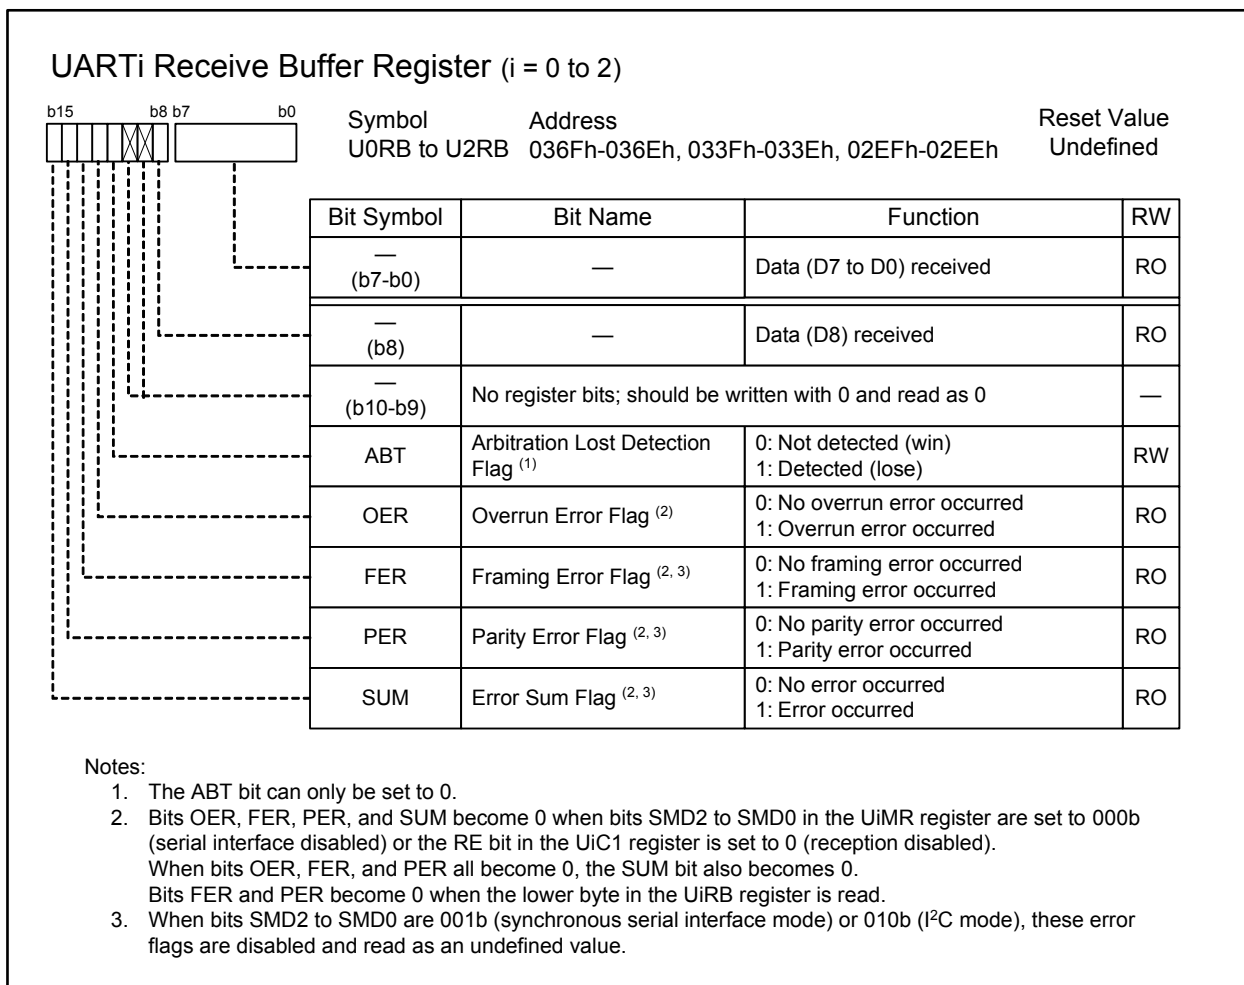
UARTi Receive Buffer Register (i = 0 to 2)

b15 b8 b7 b0

Symbol
U0RB to U2RB

Address
036Fh-036Eh, 033Fh-033Eh, 02EFh-02EEh

Reset Value
Undefined

| Bit Symbol | Bit Name | Function | RW |
|---|---|---|---|
| — (b7-b0) | — | Data (D7 to D0) received | RO |
| — (b8) | — | Data (D8) received | RO |
| — (b10-b9) | No register bits; should be written with 0 and read as 0 | | — |
| ABT | Arbitration Lost Detection Flag (1) | 0: Not detected (win) 1: Detected (lose) | RW |
| OER | Overrun Error Flag (2) | 0: No overrun error occurred 1: Overrun error occurred | RO |
| FER | Framing Error Flag (2, 3) | 0: No framing error occurred 1: Framing error occurred | RO |
| PER | Parity Error Flag (2, 3) | 0: No parity error occurred 1: Parity error occurred | RO |
| SUM | Error Sum Flag (2, 3) | 0: No error occurred 1: Error occurred | RO |

Notes:
1. The ABT bit can only be set to 0.
2. Bits OER, FER, PER, and SUM become 0 when bits SMD2 to SMD0 in the UiMR register are set to 000b (serial interface disabled) or the RE bit in the UiC1 register is set to 0 (reception disabled).
When bits OER, FER, and PER all become 0, the SUM bit also becomes 0.
Bits FER and PER become 0 when the lower byte in the UiRB register is read.
3. When bits SMD2 to SMD0 are 001b (synchronous serial interface mode) or 010b ($I^2C$ mode), these error flags are disabled and read as an undefined value.